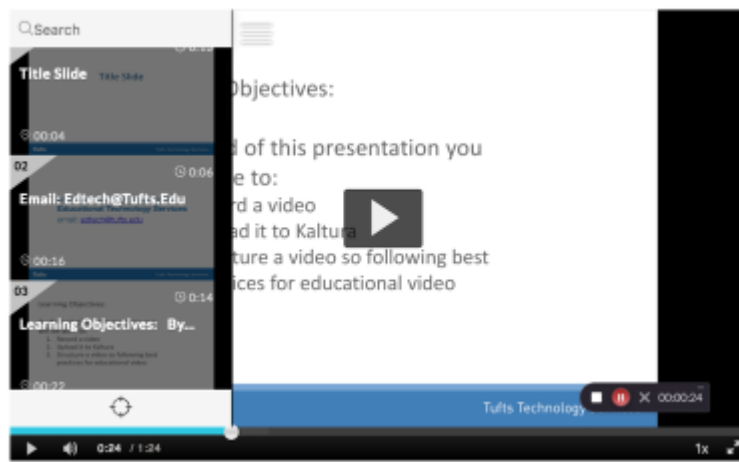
Search

Title Slide Title Slide

00:04

02

00:06

Email: Edtech@Tufts.Edu

Educational Technology Services

email: edtech@tufts.edu

00:16

03

00:14

Learning Objectives

Learning Objectives: By...

1. Record a video
2. Upload it to Kaltura
3. Structure a video so following best practices for educational video

00:22

Objectives:

d of this presentation you e to:

rd a video

ad it to Kaltura

ture a video so following best

ices for educational video

Tufts Technology

00:00:24

0:24 / 1:24

1x